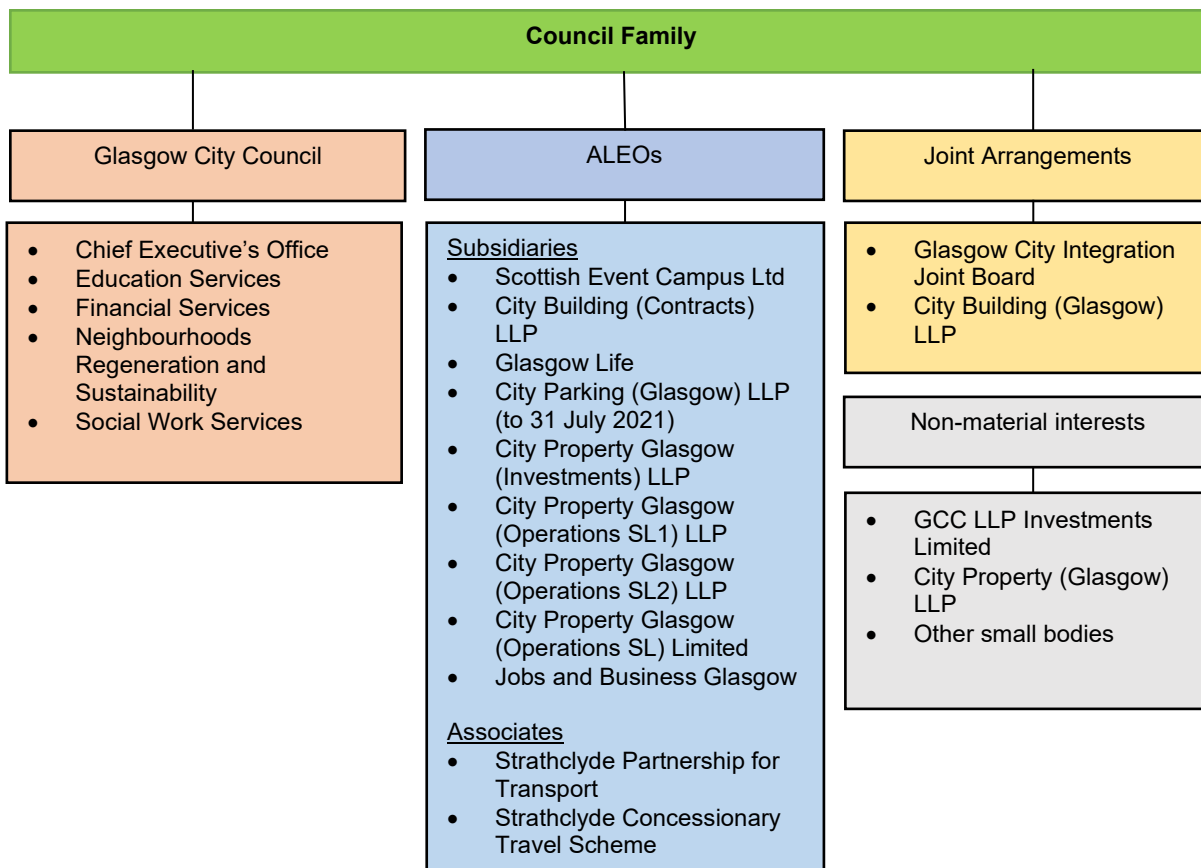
Council Family

Glasgow City Council

- Chief Executive’s Office
- Education Services
- Financial Services
- Neighbourhoods Regeneration and Sustainability
- Social Work Services

ALEOs

Subsidiaries
- Scottish Event Campus Ltd
- City Building (Contracts) LLP
- Glasgow Life
- City Parking (Glasgow) LLP (to 31 July 2021)
- City Property Glasgow (Investments) LLP
- City Property Glasgow (Operations SL1) LLP
- City Property Glasgow (Operations SL2) LLP
- City Property Glasgow (Operations SL) Limited
- Jobs and Business Glasgow

Associates
- Strathclyde Partnership for Transport
- Strathclyde Concessionary Travel Scheme

Joint Arrangements

- Glasgow City Integration Joint Board
- City Building (Glasgow) LLP

Non-material interests

- GCC LLP Investments Limited
- City Property (Glasgow) LLP
- Other small bodies